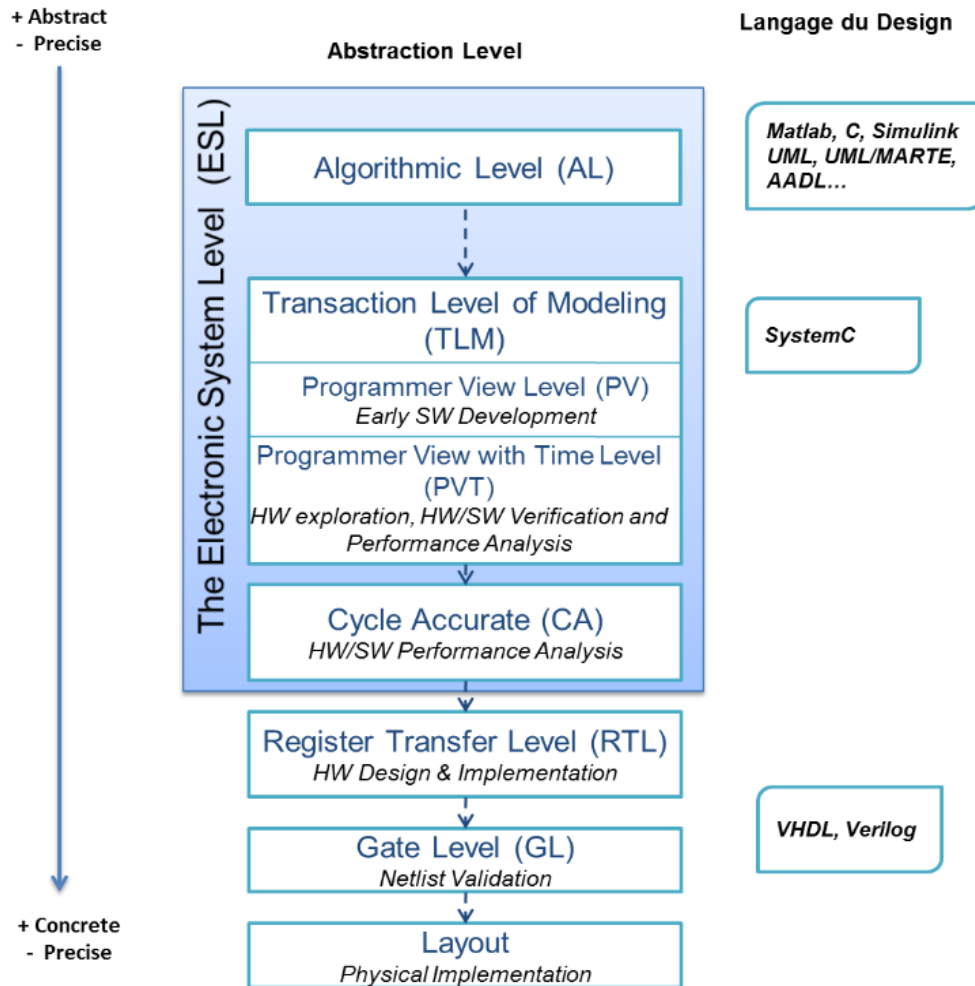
+ Abstract
- Precise

Abstraction Level

Langage du Design

The Electronic System Level (ESL)

Algorithmic Level (AL)

Matlab, C, Simulink UML, UML/MARTE, AADL…

Transaction Level of Modeling (TLM)

SystemC

Programmer View Level (PV)
Early SW Development

Programmer View with Time Level (PVT)
HW exploration, HW/SW Verification and Performance Analysis

Cycle Accurate (CA)
HW/SW Performance Analysis

Register Transfer Level (RTL)
HW Design & Implementation

VHDL, Verllog

Gate Level (GL)
Netlist Validation

+ Concrete
- Precise

Layout
Physical Implementation